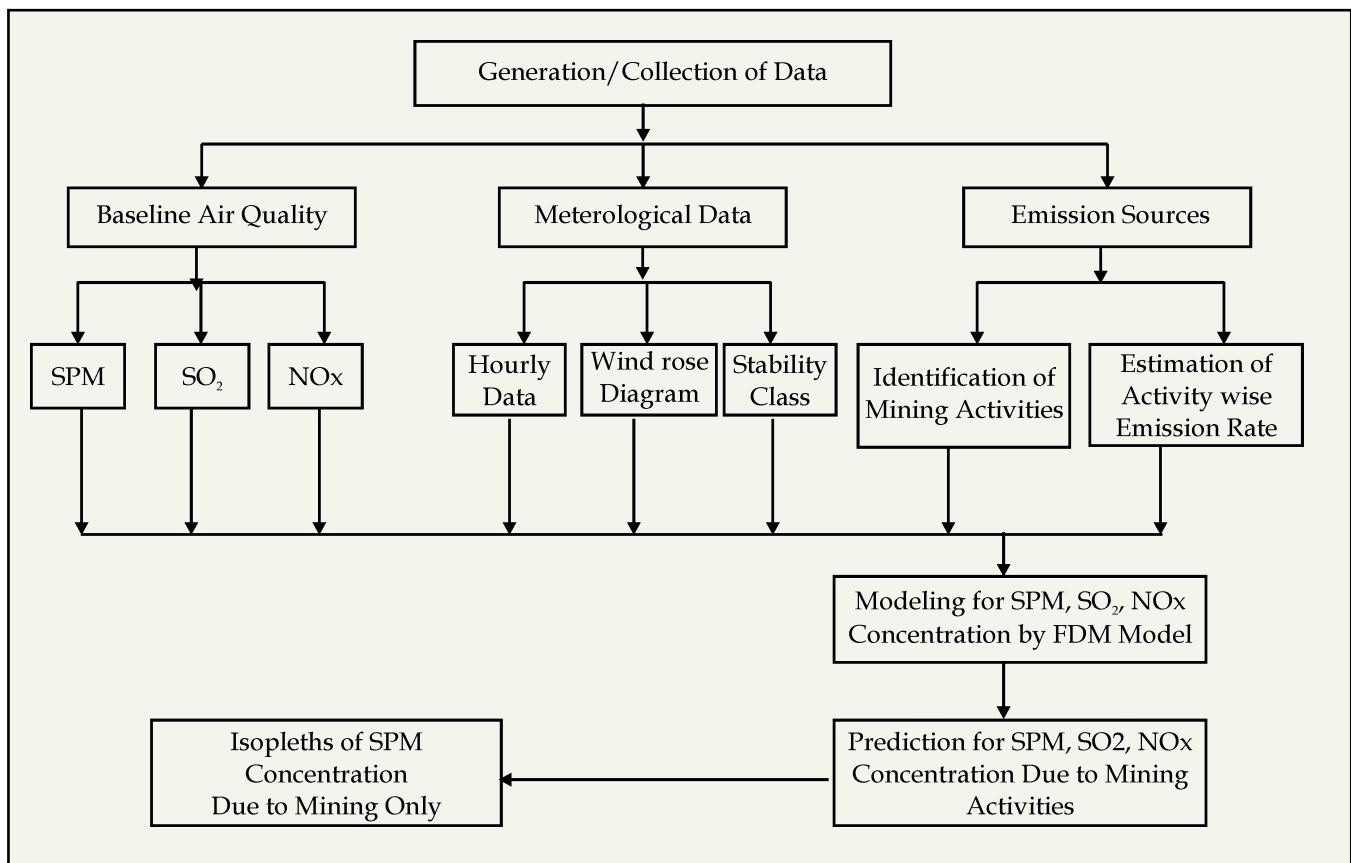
Generation/Collection of Data

Baseline Air Quality

Meterological Data

Emission Sources

SPM

$SO_2$

NOx

Hourly Data

Wind rose Diagram

Stability Class

Identification of Mining Activities

Estimation of Activity wise Emission Rate

Modeling for SPM, $SO_2$, NOx Concentration by FDM Model

Prediction for SPM, SO2, NOx Concentration Due to Mining Activities

Isopleths of SPM Concentration Due to Mining Only